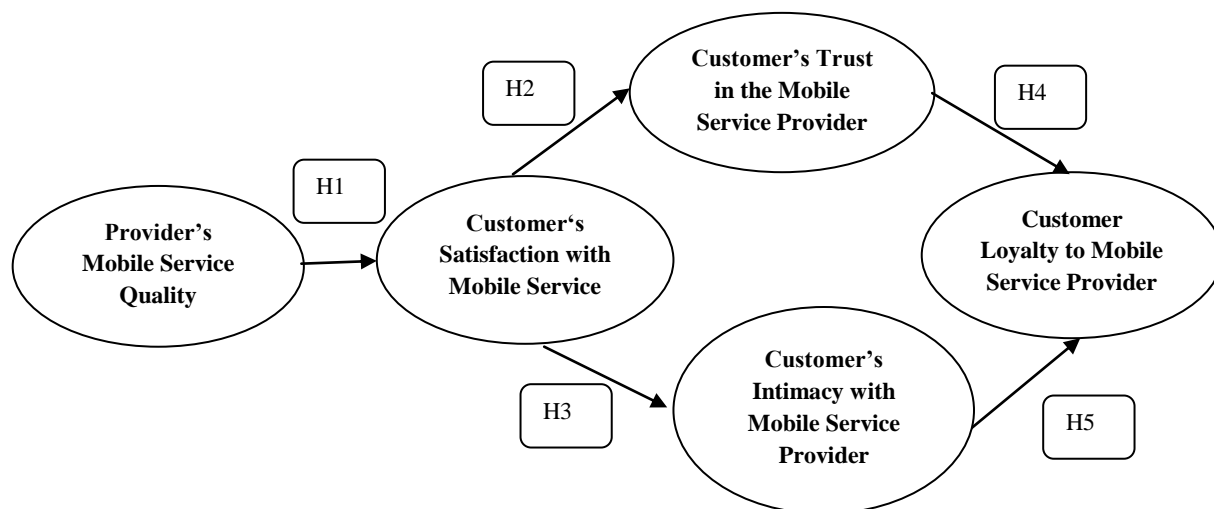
H2

Customer's Trust in the Mobile Service Provider

H4

H1

Provider's Mobile Service Quality

Customer‘s Satisfaction with Mobile Service

Customer Loyalty to Mobile Service Provider

Customer's Intimacy with Mobile Service Provider

H3

H5